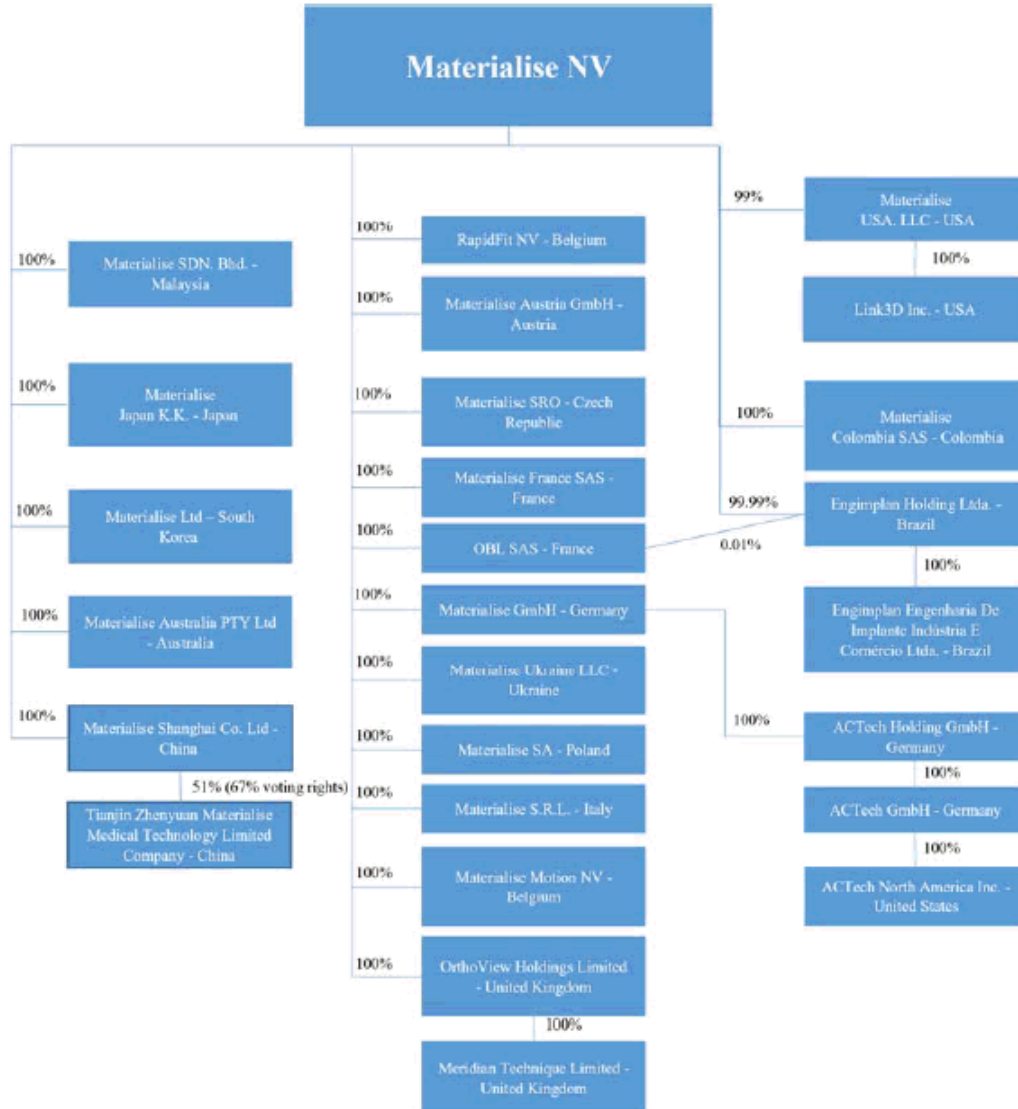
Materialise NV

100%
Materialise SDN. Bhd. - Malaysia

100%
Materialise Japan K.K. - Japan

100%
Materialise Ltd – South Korea

100%
Materialise Australia PTY Ltd - Australia

100%
Materialise Shanghai Co. Ltd - China

51% (67% voting rights)
Tianjin Zhenyuan Materialise Medical Technology Limited Company - China

100%
RapidFit NV - Belgium

100%
Materialise Austria GmbH - Austria

100%
Materialise SRO - Czech Republic

100%
Materialise France SAS - France

100%
OBL SAS - France

100%
Materialise GmbH - Germany

100%
Materialise Ukraine LLC - Ukraine

100%
Materialise SA - Poland

100%
Materialise S.R.L. - Italy

100%
Materialise Motion NV - Belgium

100%
OrthoView Holdings Limited - United Kingdom

100%
Meridian Technique Limited - United Kingdom

99%
Materialise USA. LLC - USA

100%
Link3D Inc. - USA

100%
Materialise Colombia SAS - Colombia

99.99%
0.01%
Engimplan Holding Ltda. - Brazil

100%
Engimplan Engenharia De Implante Indústria E Comércio Ltda. - Brazil

100%
ACTech Holding GmbH - Germany

100%
ACTech GmbH - Germany

100%
ACTech North America Inc. - United States